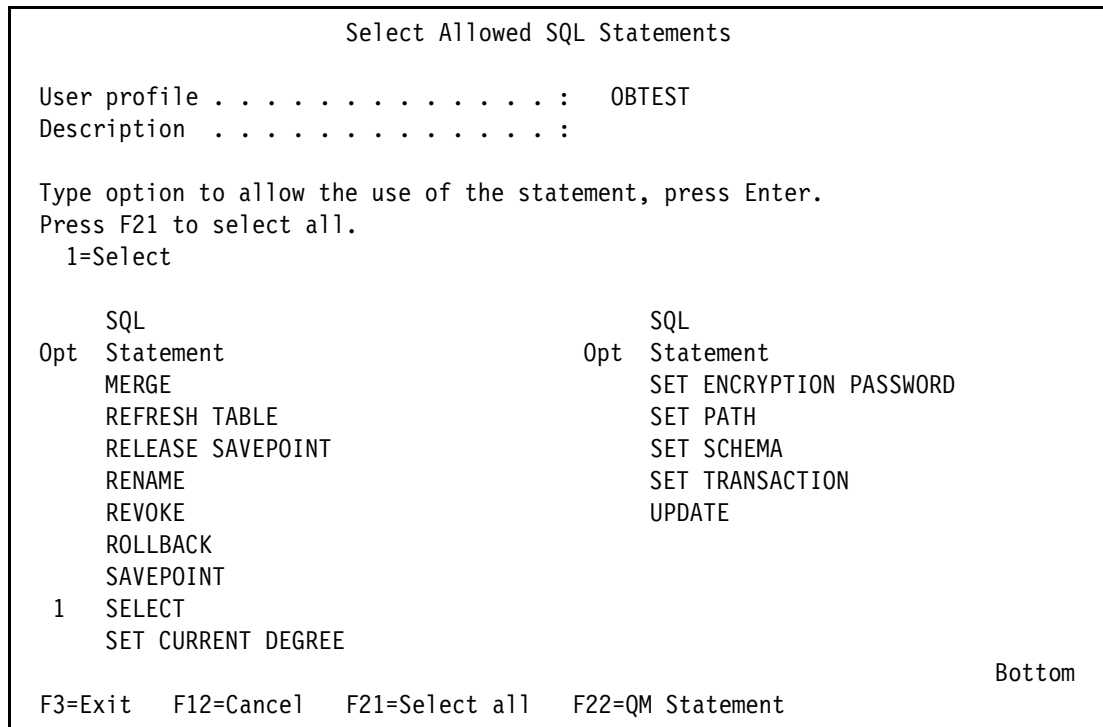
Select Allowed SQL Statements

User profile . . . . . . . . . . . . . : OBTEST
Description . . . . . . . . . . . . . :

Type option to allow the use of the statement, press Enter.
Press F21 to select all.
1=Select

| Opt | SQL Statement |
|---|---|
| | MERGE |
| | REFRESH TABLE |
| | RELEASE SAVEPOINT |
| | RENAME |
| | REVOKE |
| | ROLLBACK |
| | SAVEPOINT |
| 1 | SELECT |
| | SET CURRENT DEGREE |

| Opt | SQL Statement |
|---|---|
| | SET ENCRYPTION PASSWORD |
| | SET PATH |
| | SET SCHEMA |
| | SET TRANSACTION |
| | UPDATE |

Bottom

F3=Exit F12=Cancel F21=Select all F22=QM Statement